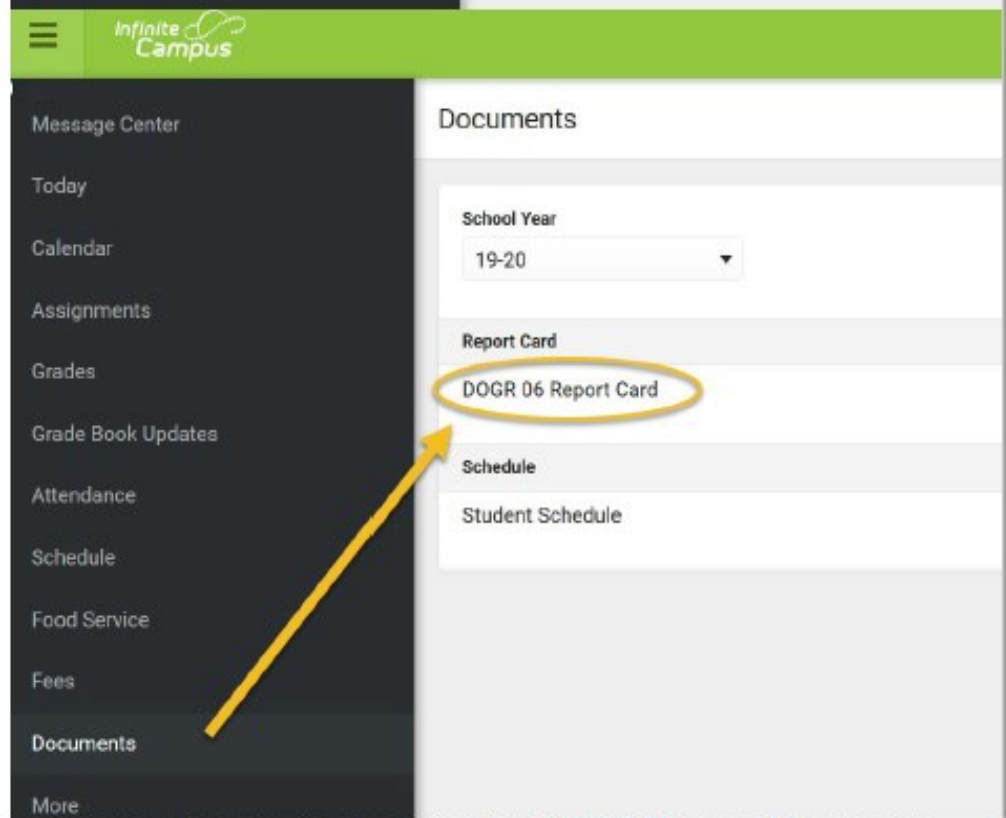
Infinite Campus

Message Center

Today

Calendar

Assignments

Grades

Grade Book Updates

Attendance

Schedule

Food Service

Fees

Documents

More

Documents

School Year

19-20

Report Card

DOGR 06 Report Card

Schedule

Student Schedule